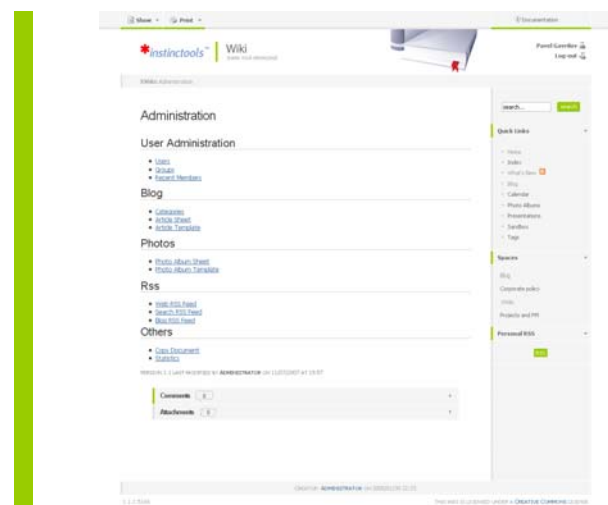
Show ▾ Print ▾

Documentation

instinctools Wiki

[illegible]

Pavel Gavrilov

Log-out

XWiki Administration

Administration

User Administration

- Users
- Groups
- Recent Members

Blog

- Categories
- Article Sheet
- Article Template

Photos

- Photo Album Sheet
- Photo Album Template

Rss

- Web RSS Feed
- Search RSS Feed
- Blog RSS Feed

Others

- Copy Document
- Statistics

VERSION 1.1 LAST MODIFIED BY ADMINISTRATOR ON 11/07/2007 AT 19:57

Comments 0

Attachments 0

search... search

Quick Links

- Home
- Index
- What's New
- Blog
- Calendar
- Photo Albums
- Presentations
- Sandbox
- Tags

Spaces

Blog

Corporate policy

XWiki

Projects and PM

Personal RSS

RSS

CREATOR: ADMINISTRATOR ON 2008/01/30 22:32

1.1.7.5526

THIS WIKI IS LICENSED UNDER A CREATIVE COMMONS LICENSE